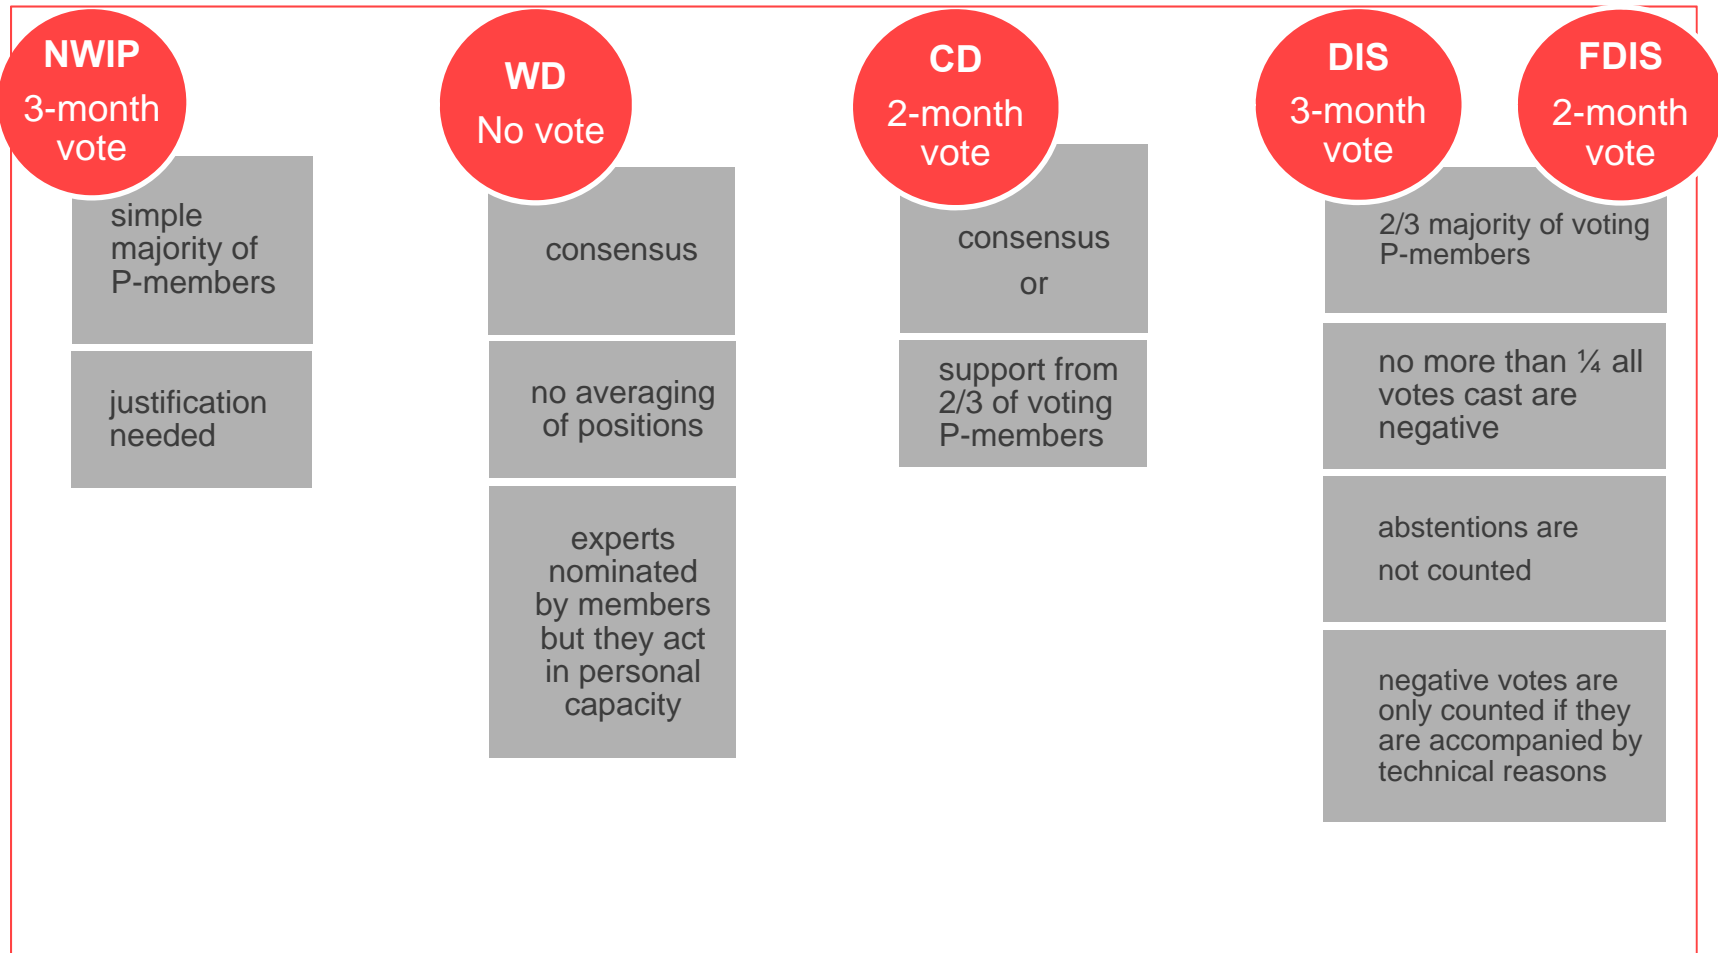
NWIP
3-month vote

simple majority of P-members

justification needed

WD
No vote

consensus

no averaging of positions

experts nominated by members but they act in personal capacity

CD
2-month vote

consensus

or

support from 2/3 of voting P-members

DIS
3-month vote

FDIS
2-month vote

2/3 majority of voting P-members

no more than ¼ all votes cast are negative

abstentions are not counted

negative votes are only counted if they are accompanied by technical reasons